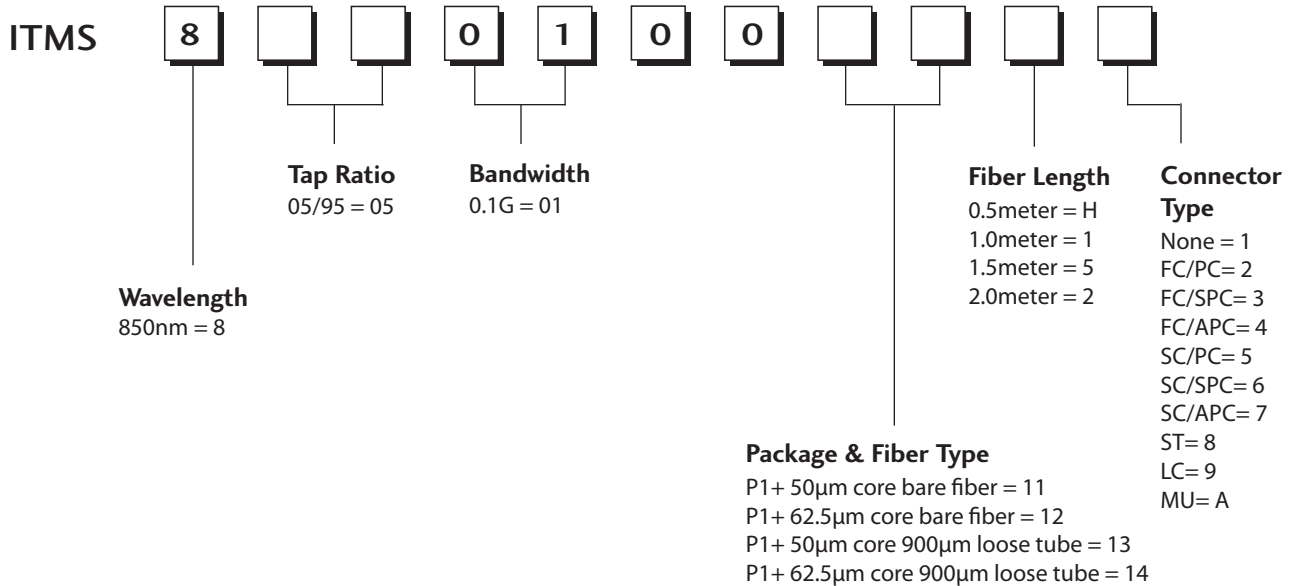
ITMS 8 □ □ 0 1 0 0 □ □ □ □

Tap Ratio
05/95 = 05

Bandwidth
0.1G = 01

Fiber Length
0.5meter = H
1.0meter = 1
1.5meter = 5
2.0meter = 2

Connector Type
None = 1
FC/PC= 2
FC/SPC= 3
FC/APC= 4
SC/PC= 5
SC/SPC= 6
SC/APC= 7
ST= 8
LC= 9
MU= A

Wavelength
850nm = 8

Package & Fiber Type
P1+ 50μm core bare fiber = 11
P1+ 62.5μm core bare fiber = 12
P1+ 50μm core 900μm loose tube = 13
P1+ 62.5μm core 900μm loose tube = 14